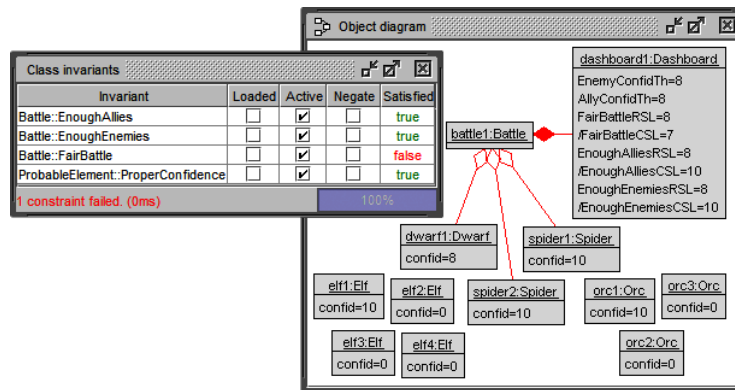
Class invariants

| Invariant | Loaded | Active | Negate | Satisfied |
|---|---|---|---|---|
| Battle::EnoughAllies | ☐ | ☑ | ☐ | true |
| Battle::EnoughEnemies | ☐ | ☑ | ☐ | true |
| Battle::FairBattle | ☐ | ☑ | ☐ | false |
| ProbableElement::ProperConfidence | ☐ | ☑ | ☐ | true |

1 constraint failed. (0ms)

100%

Object diagram

dashboard1:Dashboard
EnemyConfidTh=8
AllyConfidTh=8
FairBattleRSL=8
/FairBattleCSL=7
EnoughAlliesRSL=8
/EnoughAlliesCSL=10
EnoughEnemiesRSL=8
/EnoughEnemiesCSL=10

battle1:Battle

dwarf1:Dwarf
confid=8

spider1:Spider
confid=10

elf1:Elf
confid=10

elf2:Elf
confid=0

spider2:Spider
confid=10

orc1:Orc
confid=10

orc3:Orc
confid=0

elf3:Elf
confid=0

elf4:Elf
confid=0

orc2:Orc
confid=0